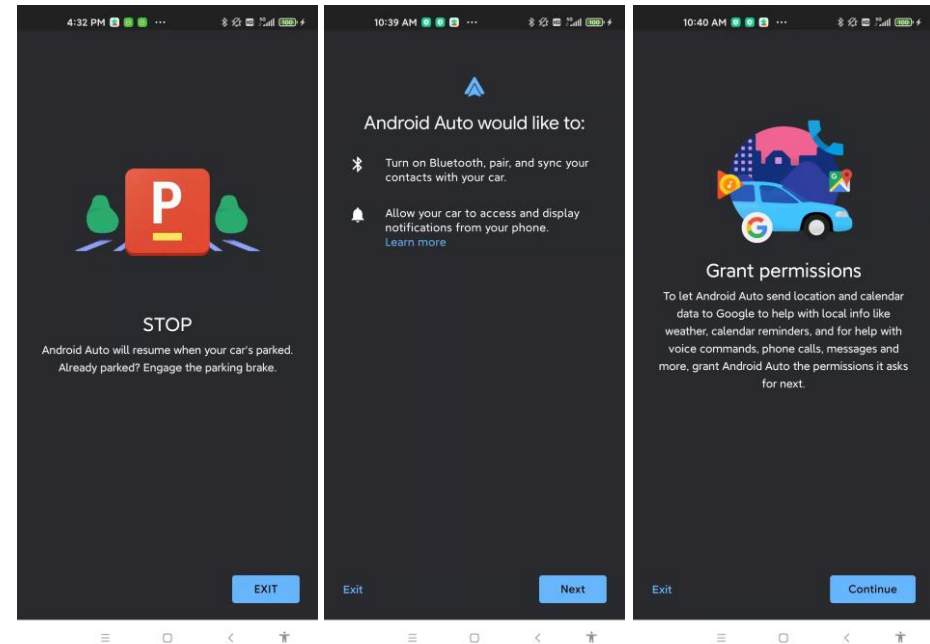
4:32 PM ··· 100

P

STOP

Android Auto will resume when your car's parked. Already parked? Engage the parking brake.

EXIT

10:39 AM ··· 100

Android Auto would like to:

Turn on Bluetooth, pair, and sync your contacts with your car.

Allow your car to access and display notifications from your phone.
Learn more

Exit

Next

10:40 AM ··· 100

G

Grant permissions

To let Android Auto send location and calendar data to Google to help with local info like weather, calendar reminders, and for help with voice commands, phone calls, messages and more, grant Android Auto the permissions it asks for next.

Exit

Continue